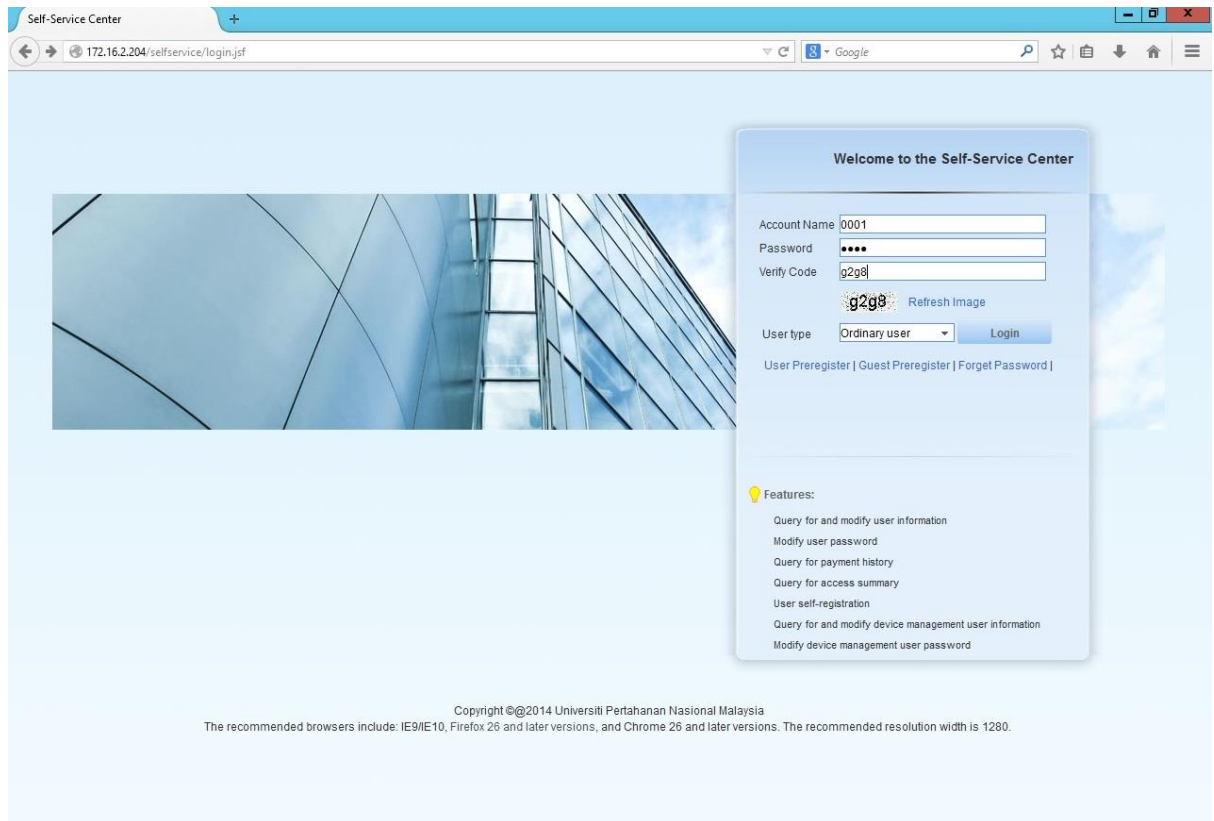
Self-Service Center
+
172.16.2.204/selfservice/login.jsf
Google

Welcome to the Self-Service Center

Account Name 0001
Password ••••
Verify Code g2g8
g2g8 Refresh Image
User type Ordinary user Login
User Preregister | Guest Preregister | Forget Password |

Features:
Query for and modify user information
Modify user password
Query for payment history
Query for access summary
User self-registration
Query for and modify device management user information
Modify device management user password

Copyright ©@2014 Universiti Pertahanan Nasional Malaysia
The recommended browsers include: IE9/IE10, Firefox 26 and later versions, and Chrome 26 and later versions. The recommended resolution width is 1280.